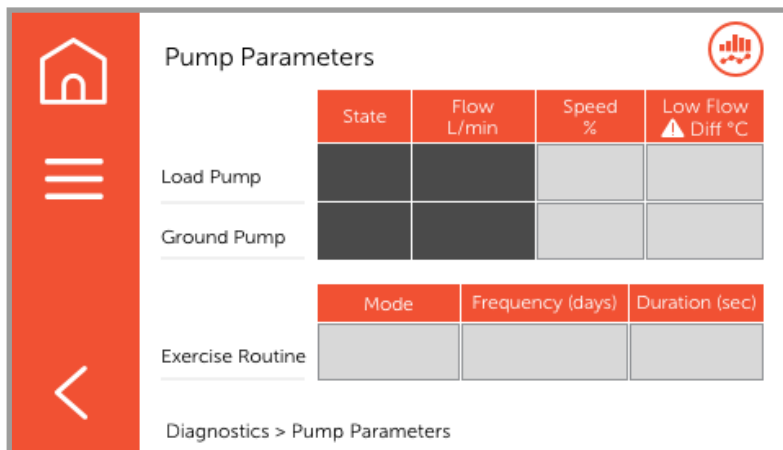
Pump Parameters

| | State | Flow L/min | Speed % | Low Flow ⚠ Diff °C |
|---|---|---|---|---|
| Load Pump | | | | |
| Ground Pump | | | | |

| | Mode | Frequency (days) | Duration (sec) |
|---|---|---|---|
| Exercise Routine | | | |

Diagnostics > Pump Parameters